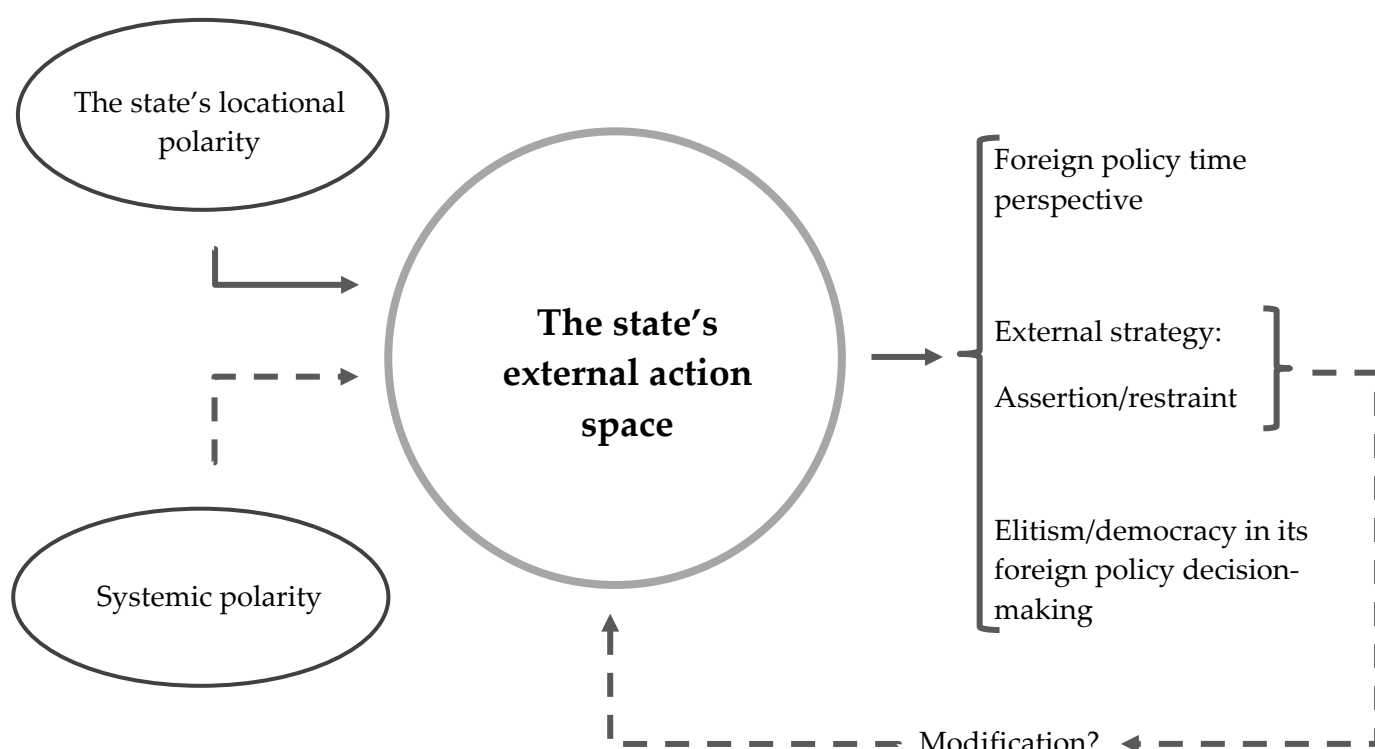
The state's locational polarity

Systemic polarity

**The state's external action space**

Foreign policy time perspective

External strategy:

Assertion/restraint

Elitism/democracy in its foreign policy decision-making

Modification?